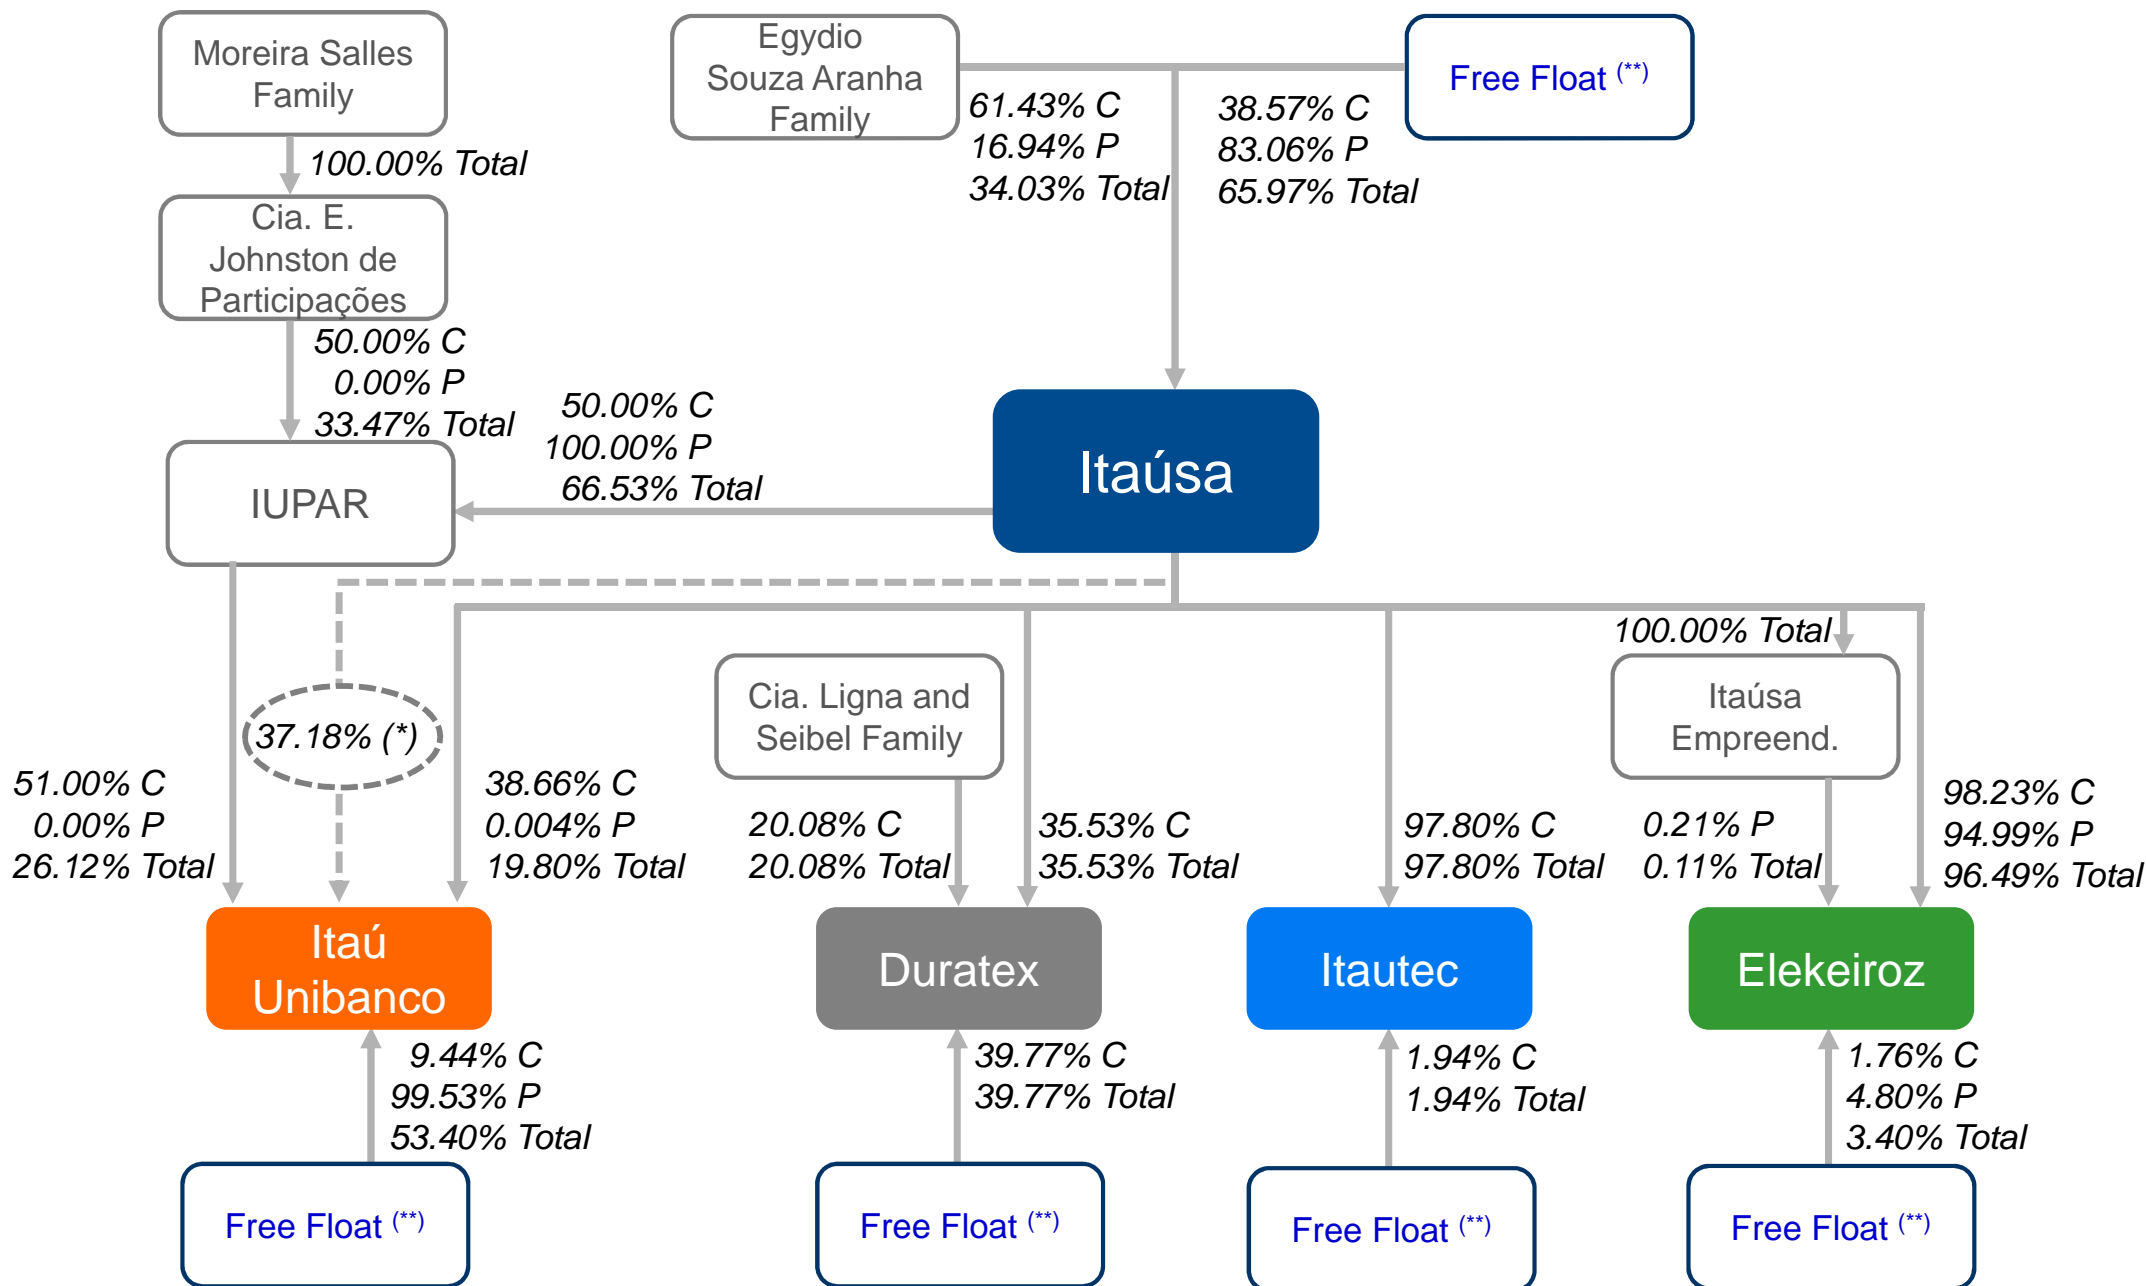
Moreira Salles Family

100.00% Total

Cia. E. Johnston de Participações

50.00% C
0.00% P
33.47% Total

Egydio Souza Aranha Family

61.43% C
16.94% P
34.03% Total

38.57% C
83.06% P
65.97% Total

Free Float $^{(**)}$

50.00% C
100.00% P
66.53% Total

IUPAR

Itaúsa

100.00% Total

37.18% (*)

51.00% C
0.00% P
26.12% Total

38.66% C
0.004% P
19.80% Total

Cia. Ligna and Seibel Family

20.08% C
20.08% Total

35.53% C
35.53% Total

97.80% C
97.80% Total

Itaúsa Empreend.

0.21% P
0.11% Total

98.23% C
94.99% P
96.49% Total

Itaú Unibanco

Duratex

Itautec

Elekeiroz

9.44% C
99.53% P
53.40% Total

39.77% C
39.77% Total

1.94% C
1.94% Total

1.76% C
4.80% P
3.40% Total

Free Float $^{(**)}$

Free Float $^{(**)}$

Free Float $^{(**)}$

Free Float $^{(**)}$